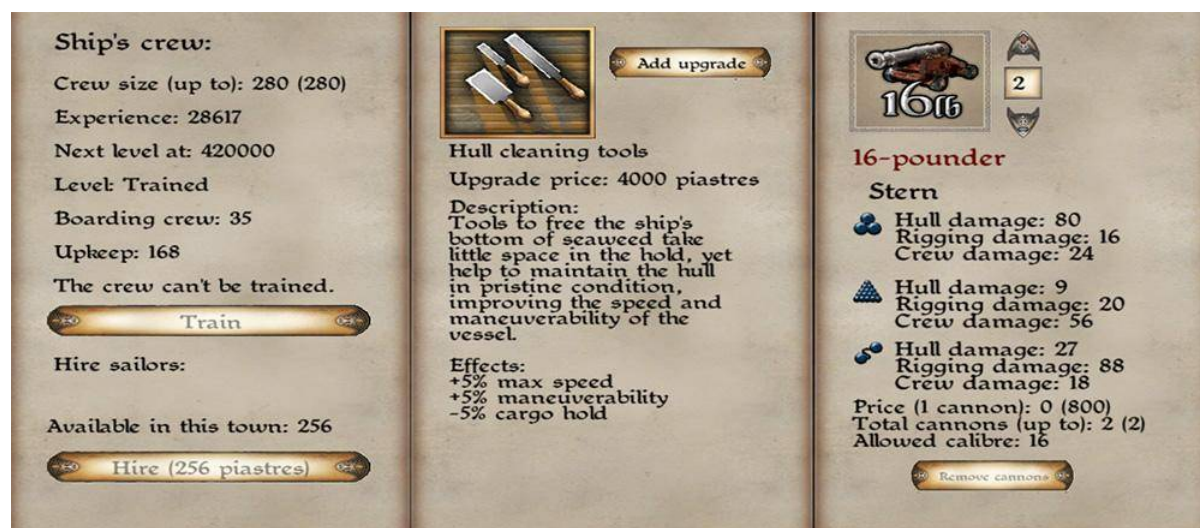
Ship's crew:

Crew size (up to): 280 (280)

Experience: 28617

Next level at: 420000

Level: Trained

Boarding crew: 35

Upkeep: 168

The crew can't be trained.

Train

Hire sailors:

Available in this town: 256

Hire (256 piastres)

Add upgrade

Hull cleaning tools

Upgrade price: 4000 piastres

Description:
Tools to free the ship's bottom of seaweed take little space in the hold, yet help to maintain the hull in pristine condition, improving the speed and maneuverability of the vessel.

Effects:
+5% max speed
+5% maneuverability
-5% cargo hold

16lb

2

16-pounder

Stern

Hull damage: 80
Rigging damage: 16
Crew damage: 24

Hull damage: 9
Rigging damage: 20
Crew damage: 56

Hull damage: 27
Rigging damage: 88
Crew damage: 18

Price (1 cannon): 0 (800)
Total cannons (up to): 2 (2)
Allowed calibre: 16

Remove cannons